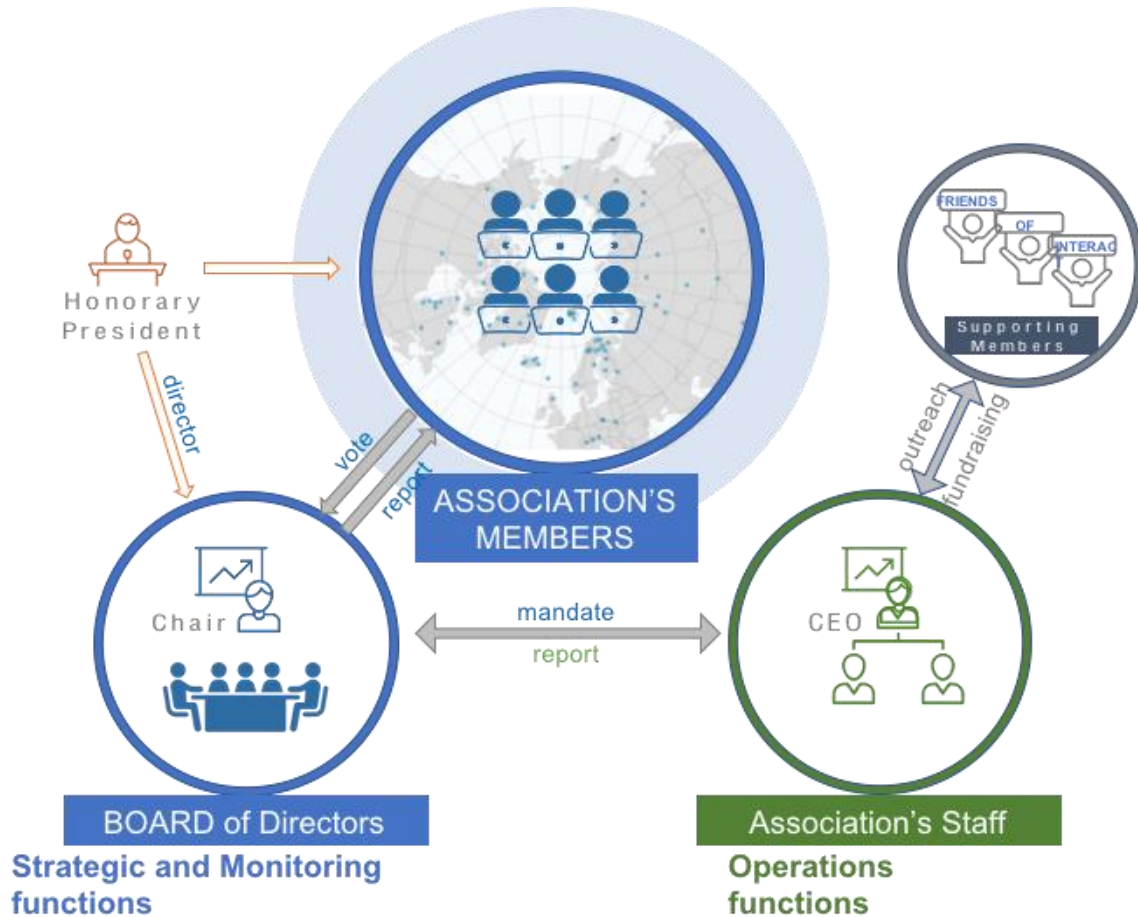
Honorary President

director

ASSOCIATION'S MEMBERS

FRIENDS

OF

INTERAC

Supporting Members

vote

report

outreach

fundraising

Chair

mandate

report

CEO

BOARD of Directors

Strategic and Monitoring functions

Association's Staff

Operations functions